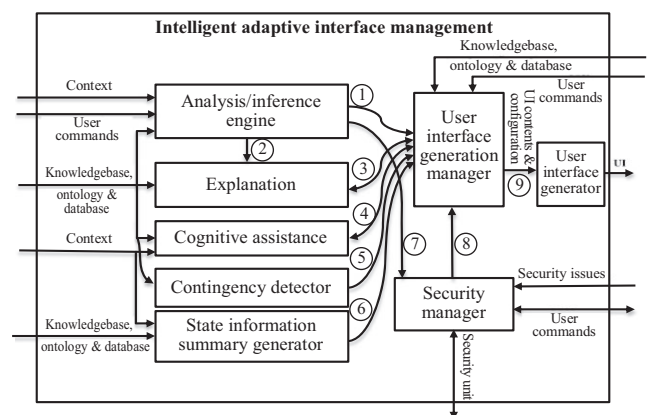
Intelligent adaptive interface management

Context

User commands

Analysis/inference engine

1

2

Knowledgebase, ontology & database

Explanation

3

Context

Cognitive assistance

4

5

Contingency detector

Knowledgebase, ontology & database

State information summary generator

6

Knowledgebase, ontology & database

User commands

User interface generation manager

UI contents & configuration

9

User interface generator

UI

7

8

Security issues

Security manager

User commands

Security unit